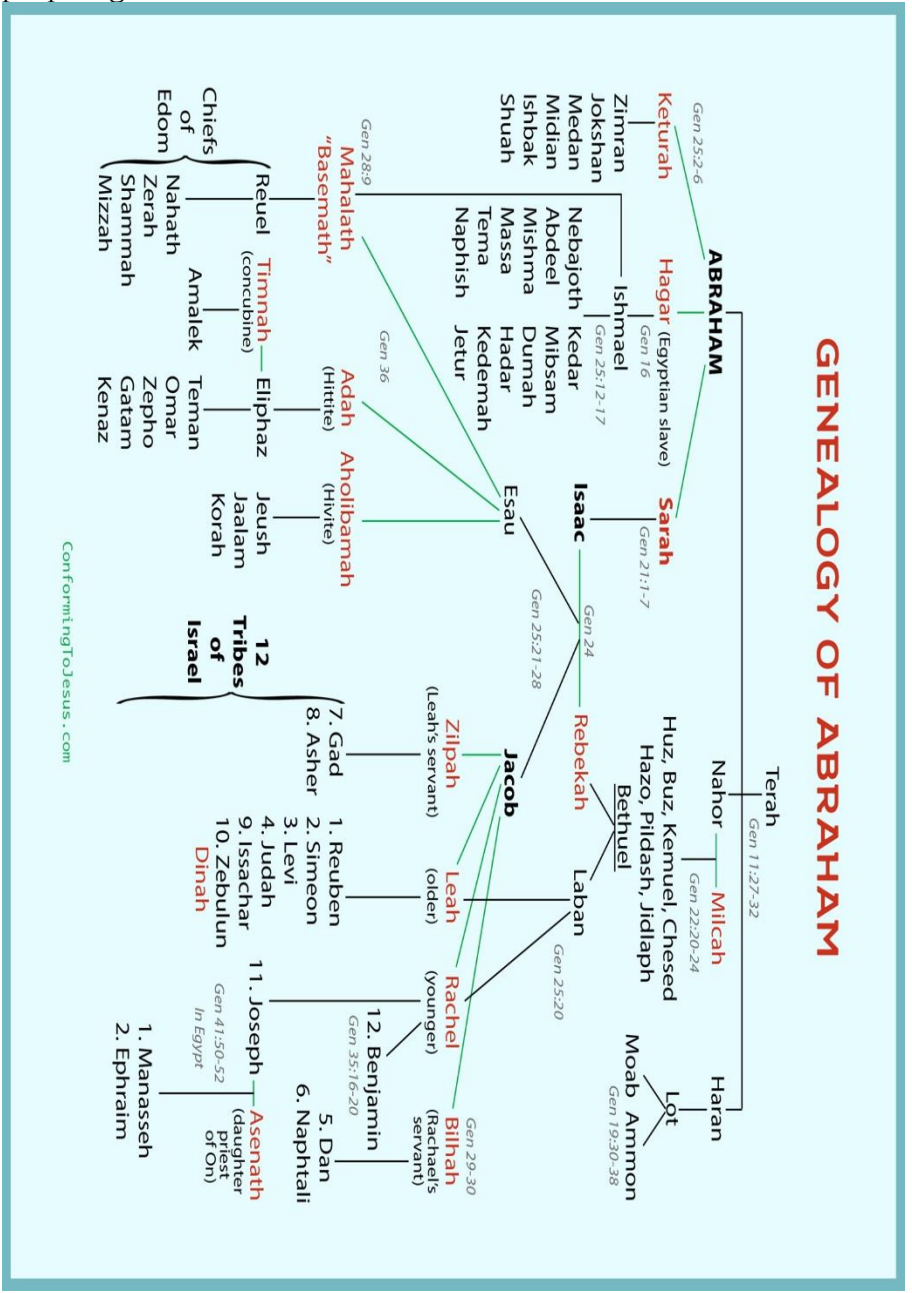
GENEALOGY OF ABRAHAM

Terah
Gen 11:27-32

ABRAHAM

Nahor — Milcah
Gen 22:20-24

Haran

Huz, Buz, Kemuel, Chesed
Hazo, Pildash, Jidlaph
Bethuel

Lot
Moab Ammon
Gen 19:30-38

Keturah
Gen 25:2-6
Zimran
Jokshan
Medan
Midian
Ishbak
Shuah

Hagar (Egyptian slave)
Gen 16
Ishmael
Gen 25:12-17
Nebajoth Kedar
Abdeel Mibsam
Mishma Dumah
Massa Hadar
Tema Kedemah
Naphish Jetur

Sarah
Gen 21:1-7
Isaac
Gen 24
Gen 25:21-28
Rebekah

Laban
Gen 25:20

Mahalath "Basemath"
Gen 28:9

Esau
Gen 36

Adah (Hittite)
Aholibamah (Hivite)

Reuel
Nahath
Zerah
Shammah
Mizzah
Chiefs of Edom

Timnah (concubine)
Amalek

Eliphaz
Teman
Omar
Zepho
Gatam
Kenaz

Jeush
Jaalam
Korah

Jacob

Zilpah (Leah's servant)
7. Gad
8. Asher

Leah (older)
1. Reuben
2. Simeon
3. Levi
4. Judah
9. Issachar
10. Zebulun
Dinah

Rachel (younger)
11. Joseph
12. Benjamin
Gen 35:16-20

Bilhah (Rachael's servant)
Gen 29-30
5. Dan
6. Naphtali

Gen 41:50-52
In Egypt
Asenath (daughter priest of On)
1. Manasseh
2. Ephraim

12 Tribes of Israel

ConformingToJesus.com